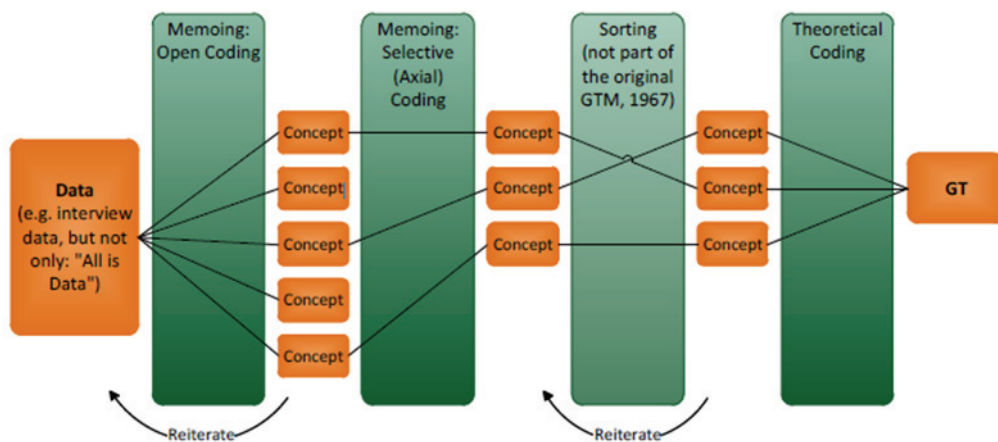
Memoing: Open Coding

Memoing: Selective (Axial) Coding

Sorting (not part of the original GTM, 1967)

Theoretical Coding

Data (e.g. interview data, but not only: "All is Data")

Concept

Concept

Concept

Concept

Concept

Concept

Concept

Concept

Concept

Concept

Concept

GT

Reiterate

Reiterate